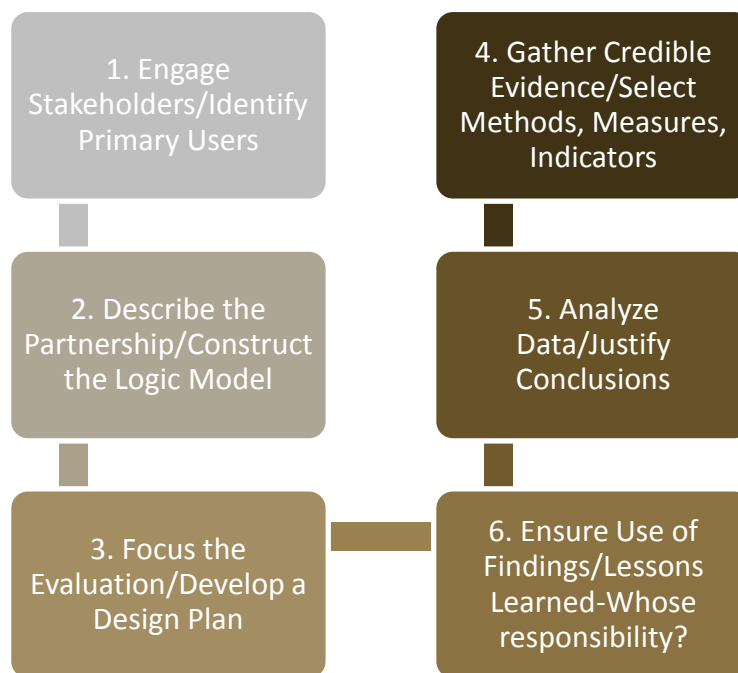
1. Engage Stakeholders/Identify Primary Users

2. Describe the Partnership/Construct the Logic Model

3. Focus the Evaluation/Develop a Design Plan

4. Gather Credible Evidence/Select Methods, Measures, Indicators

5. Analyze Data/Justify Conclusions

6. Ensure Use of Findings/Lessons Learned-Whose responsibility?